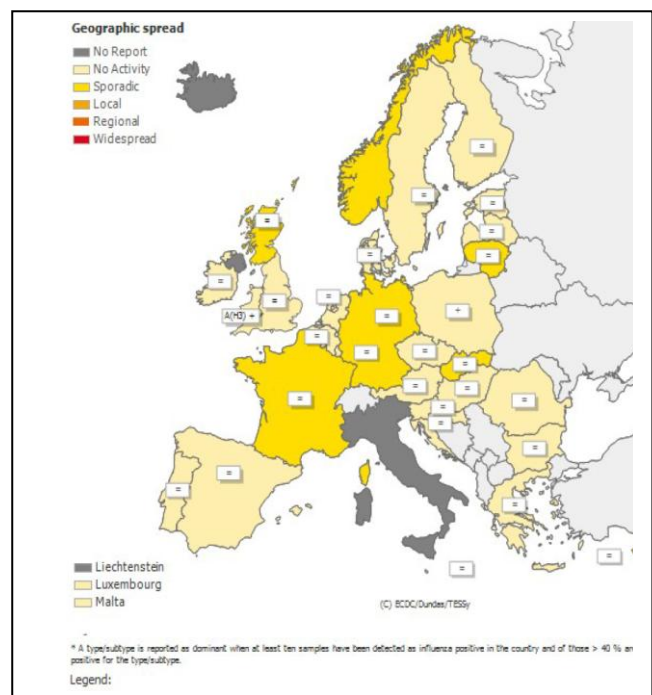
Geographic spread
No Report
No Activity
Sporadic
Local
Regional
Widespread

=
=
=
=
=
=
=
=
=
A(H3) +
=
=
=
+
=
=
=
=
=
=
=
=
=
=
=
=
=
=
=
=
=

Liechtenstein
Luxembourg
Malta

(C) ECDC/Dundas/TESSy

* A type/subtype is reported as dominant when at least ten samples have been detected as influenza positive in the country and of those > 40 % ar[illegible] positive for the type/subtype.

Legend: